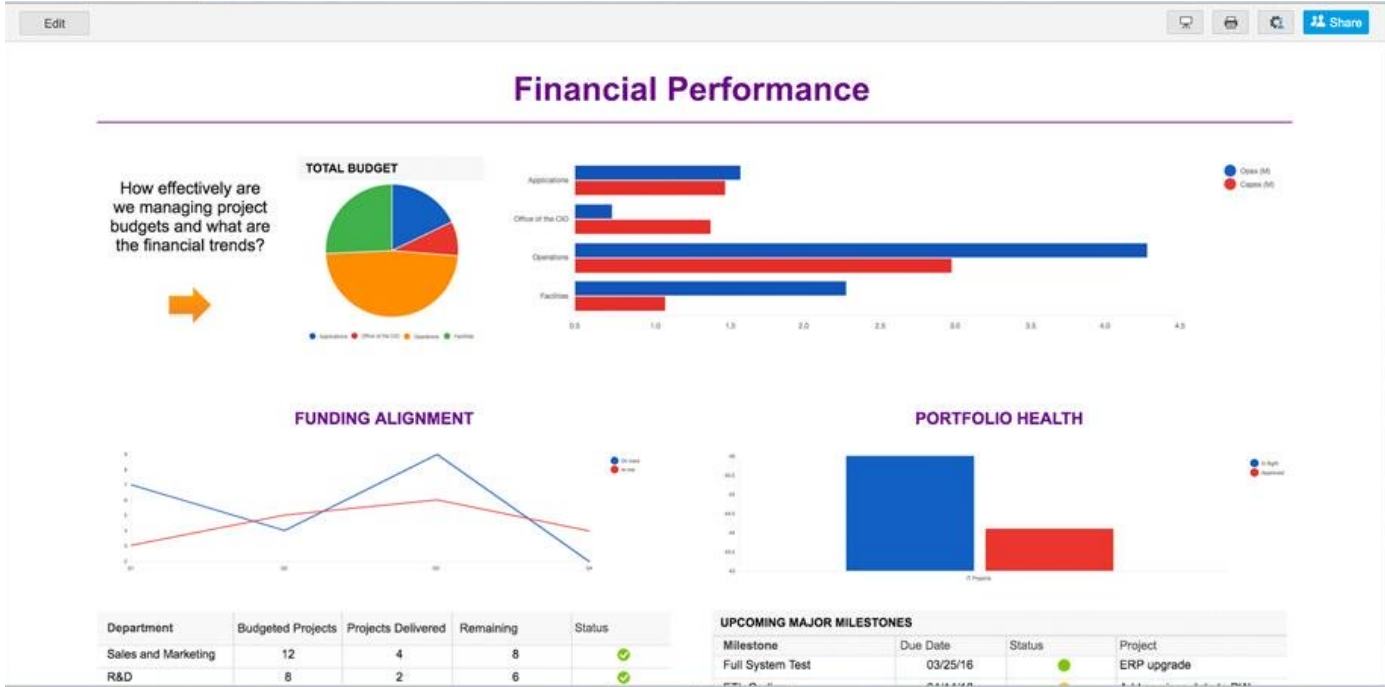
Edit

Share

Financial Performance

How effectively are we managing project budgets and what are the financial trends?

TOTAL BUDGET

Applications Office of the CIO Operations Facilities

Applications

Office of the CIO

Operations

Facilities

0.5 1.0 1.5 2.0 2.5 3.0 3.5 4.0 4.5

Opex (M)
Capex (M)

FUNDING ALIGNMENT

PORTFOLIO HEALTH

IT Projects

| Department | Budgeted Projects | Projects Delivered | Remaining | Status |
|---|---|---|---|---|
| Sales and Marketing | 12 | 4 | 8 | |
| R&D | 8 | 2 | 6 | |

UPCOMING MAJOR MILESTONES

| Milestone | Due Date | Status | Project |
|---|---|---|---|
| Full System Test | 03/25/16 | | ERP upgrade |
| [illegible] | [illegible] | | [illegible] |